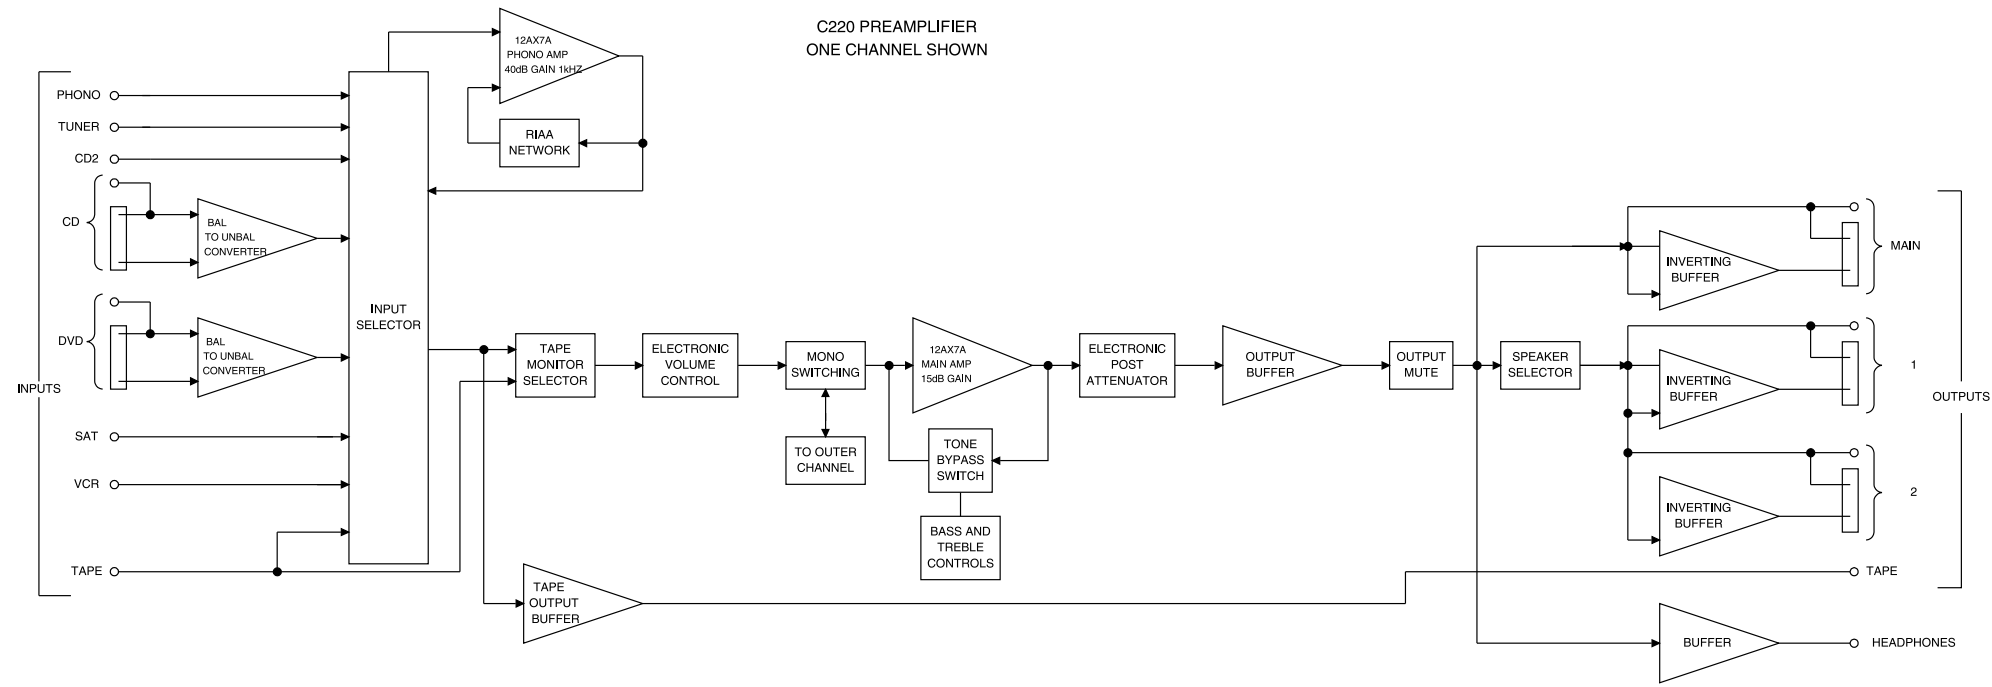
C220 PREAMPLIFIER
ONE CHANNEL SHOWN

12AX7A
PHONO AMP
40dB GAIN 1kHZ

RIAA
NETWORK

PHONO
TUNER
CD2
CD
BAL
TO UNBAL
CONVERTER
DVD
BAL
TO UNBAL
CONVERTER
INPUTS
SAT
VCR
TAPE

INPUT
SELECTOR

TAPE
MONITOR
SELECTOR

ELECTRONIC
VOLUME
CONTROL

MONO
SWITCHING

TO OUTER
CHANNEL

12AX7A
MAIN AMP
15dB GAIN

TONE
BYPASS
SWITCH

BASS AND
TREBLE
CONTROLS

ELECTRONIC
POST
ATTENUATOR

OUTPUT
BUFFER

OUTPUT
MUTE

SPEAKER
SELECTOR

TAPE
OUTPUT
BUFFER

INVERTING
BUFFER
MAIN

INVERTING
BUFFER
1

INVERTING
BUFFER
2

OUTPUTS

TAPE

BUFFER
HEADPHONES